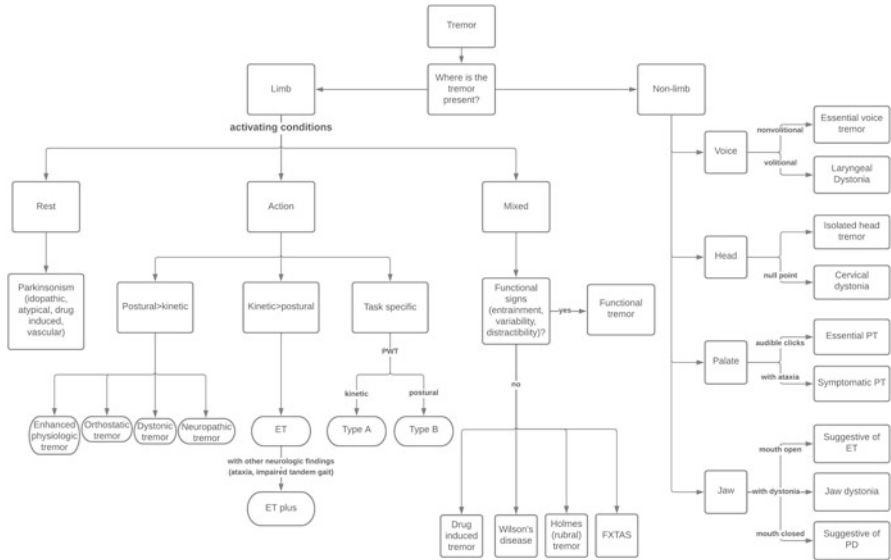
Tremor

Where is the tremor present?

Limb

Non-limb

activating conditions

Rest

Action

Mixed

Parkinsonism (idopathic, atypical, drug induced, vascular)

Postural>kinetic

Kinetic>postural

Task specific

Functional signs (entrainment, variability, distractibility)?

yes

Functional tremor

PWT

kinetic

postural

Type A

Type B

no

Enhanced physiologic tremor

Orthostatic tremor

Dystonic tremor

Neuropathic tremor

ET

with other neurologic findings (ataxia, impaired tandem gait)

ET plus

Drug induced tremor

Wilson's disease

Holmes (rubral) tremor

FXTAS

Voice

nonvolitional

Essential voice tremor

volitional

Laryngeal Dystonia

Head

Isolated head tremor

null point

Cervical dystonia

Palate

audible clicks

Essential PT

with ataxia

Symptomatic PT

Jaw

mouth open

Suggestive of ET

with dystonia

Jaw dystonia

mouth closed

Suggestive of PD